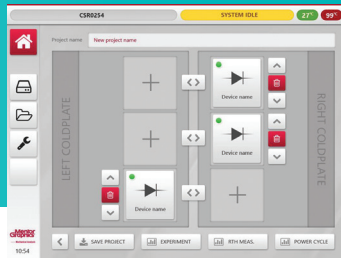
CSR0254

SYSTEM IDLE

27°

99°

Project name: New project name

LEFT COLDPLATE

RIGHT COLDPLATE

Device name

Device name

Device name

Mentor Graphics

10:54

SAVE PROJECT

EXPERIMENT

RTH MEAS.

POWER CYCLE